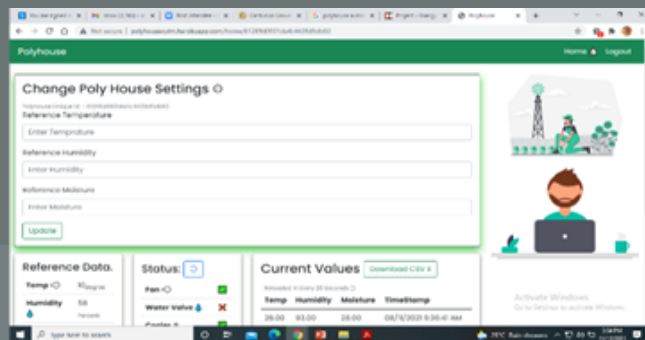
Polyhouse

Not secure | polyhouseutm.herokuapp.com/home/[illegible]

Polyhouse

Home Logout

Change Poly House Settings

Polyhouse Unique Id - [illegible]

Reference Temperature

Enter Temprature

Reference Humidity

Enter Humidity

Reference Moisture

Enter Moisture

Update

Reference Data.

Temp 10 Degree

Humidity 56 Percent

Status:

Fan

Water Valve

Cooler

Current Values

Download CSV

Refreshed in Every 30 Seconds

| Temp | Humidity | Moisture | TimeStamp |
|---|---|---|---|
| 26.00 | 93.00 | 26.00 | 06/11/2021 9:36:41 AM |

Activate Windows
Go to Settings to activate Windows.

Type here to search

29°C Rain showers